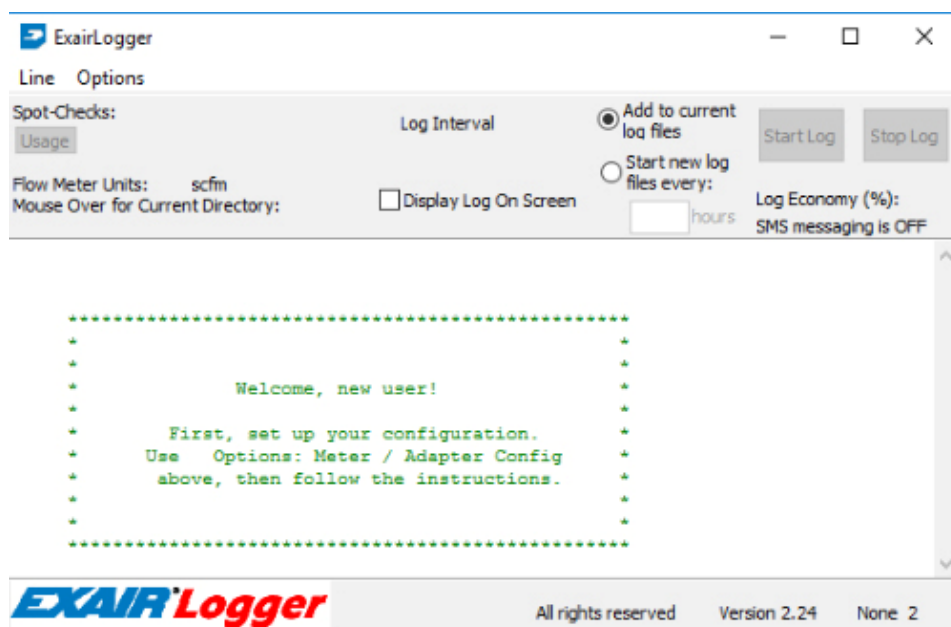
ExairLogger

Line Options

Spot-Checks:
Usage

Log Interval

Add to current log files

Start new log files every:

hours

Start Log

Stop Log

Flow Meter Units: scfm
Mouse Over for Current Directory:

Display Log On Screen

Log Economy (%):
SMS messaging is OFF

**************************************************
*                                                *
*                                                *
*              Welcome, new user!                *
*                                                *
*        First, set up your configuration.       *
*    Use   Options: Meter / Adapter Config       *
*     above, then follow the instructions.       *
*                                                *
*                                                *
**************************************************

EXAIR Logger

All rights reserved Version 2.24 None 2